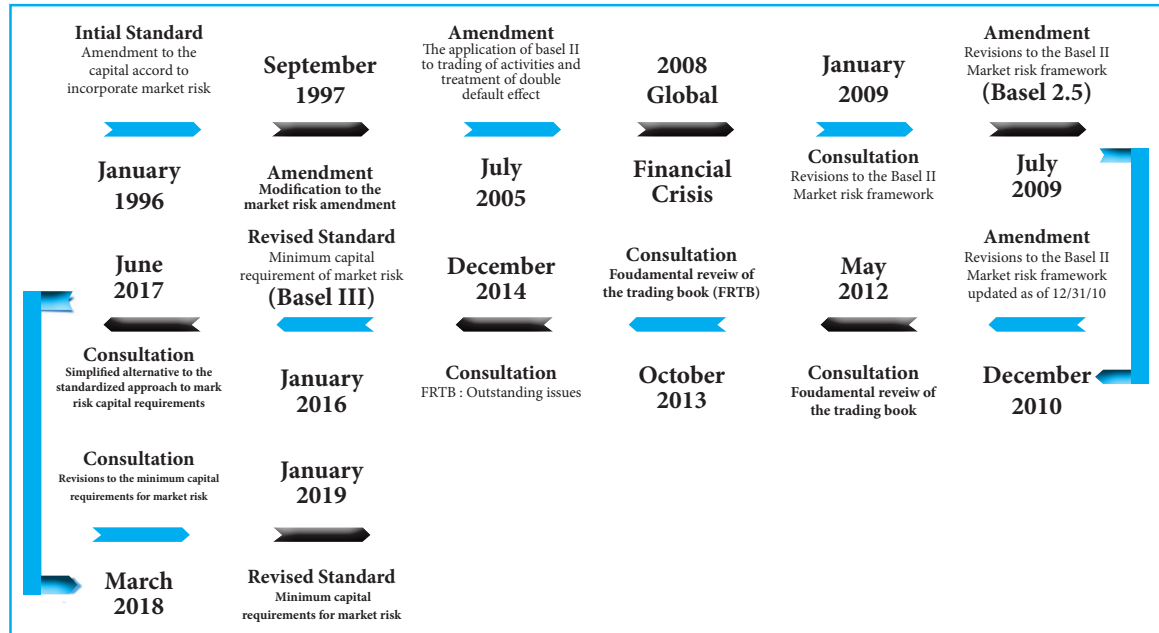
Intial Standard
Amendment to the capital accord to incorporate market risk

January
1996

September
1997

Amendment
Modification to the market risk amendment

Amendment
The application of basel II to trading of activities and treatment of double default effect

July
2005

2008
Global

Financial
Crisis

January
2009

Consultation
Revisions to the Basel II Market risk framework

Amendment
Revisions to the Basel II Market risk framework
(Basel 2.5)

July
2009

Amendment
Revisions to the Basel II Market risk framework updated as of 12/31/10

December
2010

May
2012

Consultation
Foudamental reveiw of the trading book

Consultation
Foudamental reveiw of the trading book (FRTB)

October
2013

December
2014

Consultation
FRTB : Outstanding issues

Revised Standard
Minimum capital requirement of market risk
(Basel III)

January
2016

June
2017

Consultation
Simplified alternative to the standardized approach to mark risk capital requirements

Consultation
Revisions to the minimum capital requirements for market risk

March
2018

January
2019

Revised Standard
Minimum capital requirements for market risk